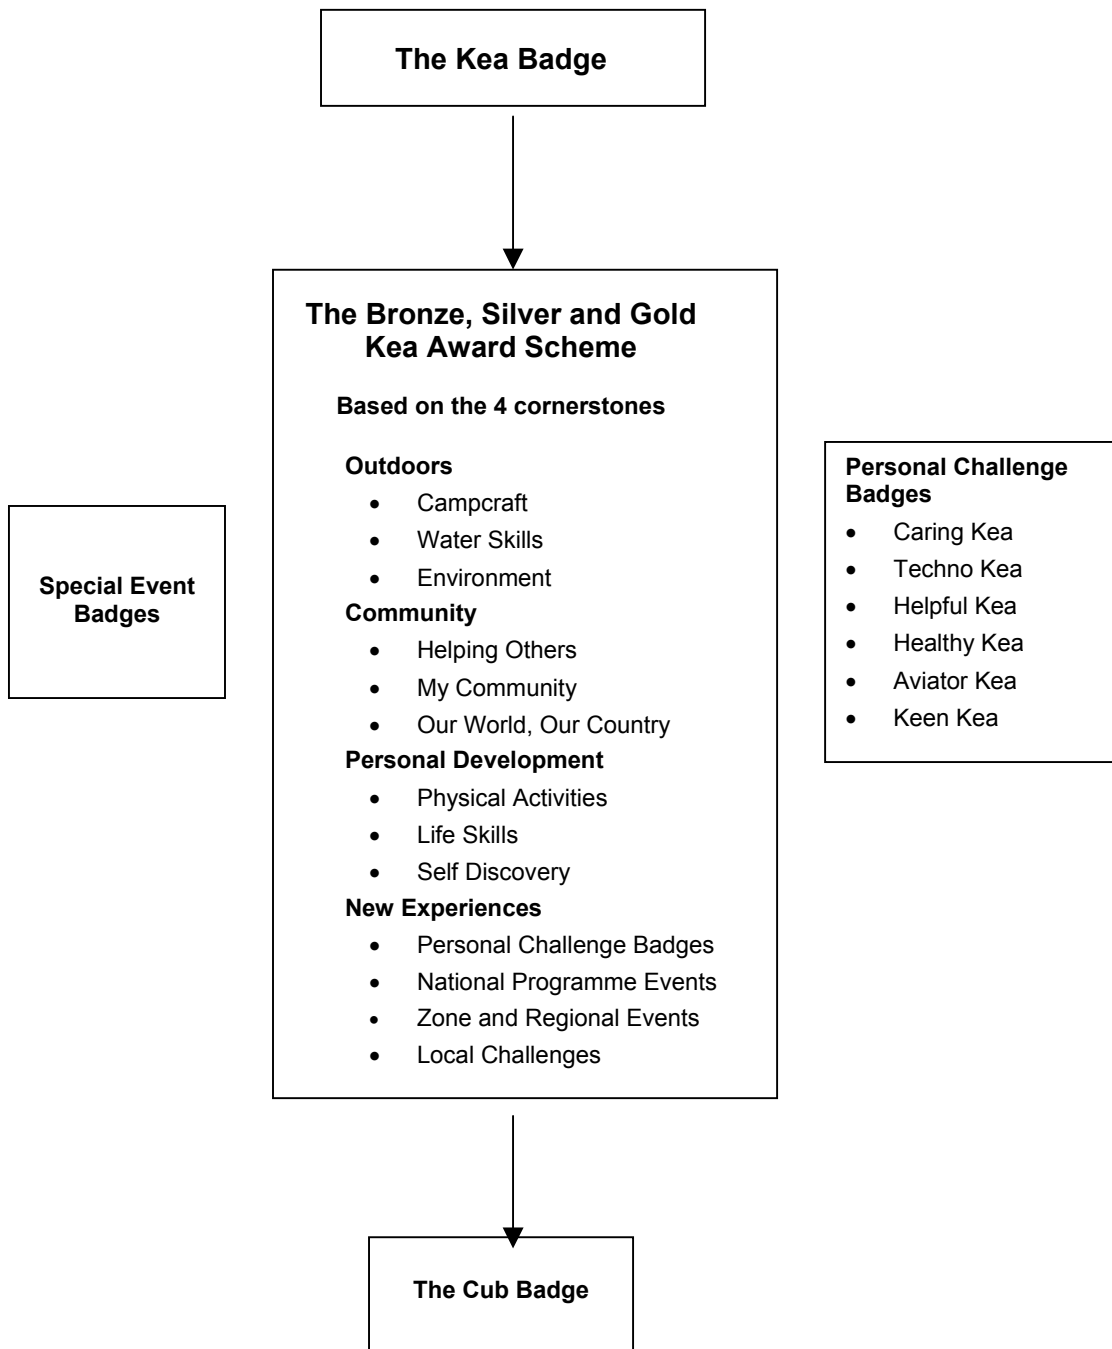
The Kea Badge

The Bronze, Silver and Gold Kea Award Scheme

Based on the 4 cornerstones

Outdoors
- Campcraft
- Water Skills
- Environment

Community
- Helping Others
- My Community
- Our World, Our Country

Personal Development
- Physical Activities
- Life Skills
- Self Discovery

New Experiences
- Personal Challenge Badges
- National Programme Events
- Zone and Regional Events
- Local Challenges

Special Event Badges

Personal Challenge Badges
- Caring Kea
- Techno Kea
- Helpful Kea
- Healthy Kea
- Aviator Kea
- Keen Kea

The Cub Badge